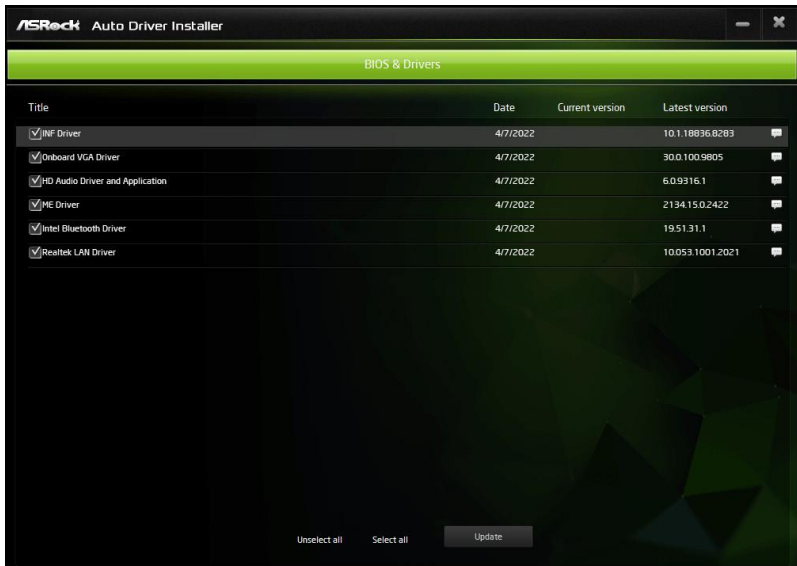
ASRock Auto Driver Installer

BIOS & Drivers

| Title | Date | Current version | Latest version |
|---|---|---|---|
| INF Driver | 4/7/2022 | | 10.1.18836.8283 |
| Onboard VGA Driver | 4/7/2022 | | 30.0.100.9805 |
| HD Audio Driver and Application | 4/7/2022 | | 6.0.9316.1 |
| ME Driver | 4/7/2022 | | 2134.15.0.2422 |
| Intel Bluetooth Driver | 4/7/2022 | | 19.51.31.1 |
| Realtek LAN Driver | 4/7/2022 | | 10.053.1001.2021 |

Unselect all Select all Update